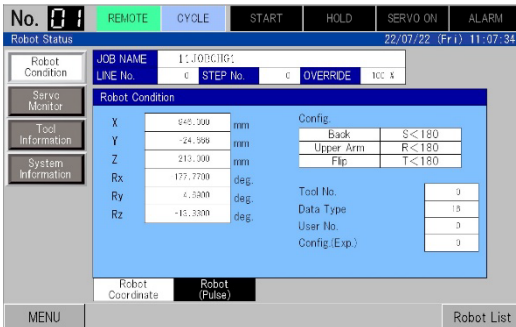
No. 01 REMOTE CYCLE START HOLD SERVO ON ALARM

Robot Status 22/07/22 (Fri) 11:07:34

Robot Condition

Servo Monitor

Tool Information

System Information

JOB NAME 1:JOBCHG1

LINE No. 0 STEP No. 0 OVERRIDE 100 %

Robot Condition

| X | 645.300 | mm |
|---|---|---|
| Y | -24.566 | mm |
| Z | 213.300 | mm |
| Rx | 177.7700 | deg. |
| Ry | 4.3300 | deg. |
| Rz | -13.3300 | deg. |

Config.

| Back | S<180 |
|---|---|
| Upper Arm | R<180 |
| Flip | T<180 |

| Tool No. | 0 |
|---|---|
| Data Type | 16 |
| User No. | 0 |
| Config.(Exp.) | 0 |

Robot Coordinate

Robot (Pulse)

MENU

Robot List